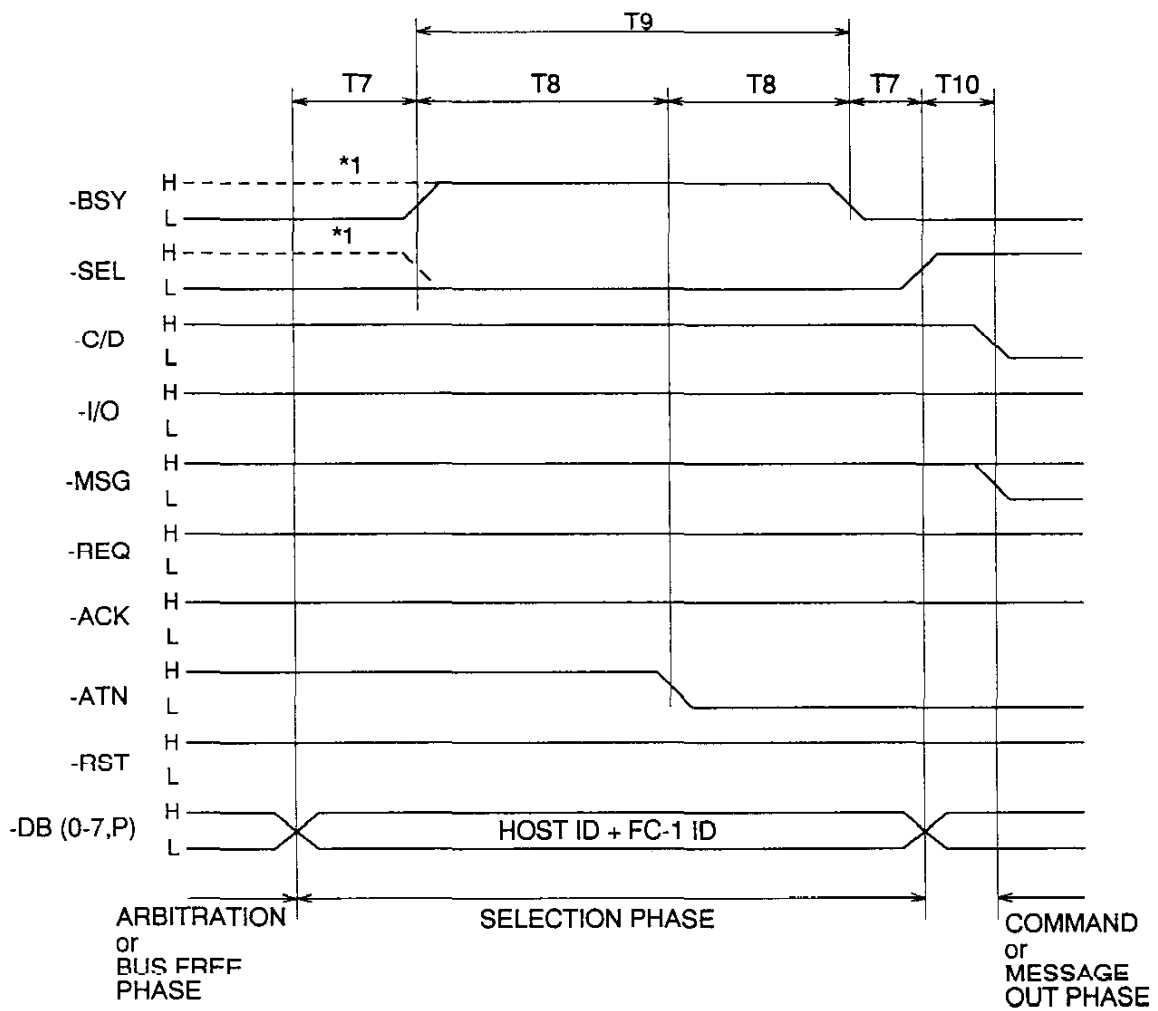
T9

T7 T8 T8 T7 T10

*1

-BSY H L

*1

-SEL H L

-C/D H L

-I/O H L

-MSG H L

-REQ H L

-ACK H L

-ATN H L

-RST H L

-DB (0-7,P) H L

HOST ID + FC-1 ID

ARBITRATION or BUS FREE PHASE

SELECTION PHASE

COMMAND or MESSAGE OUT PHASE